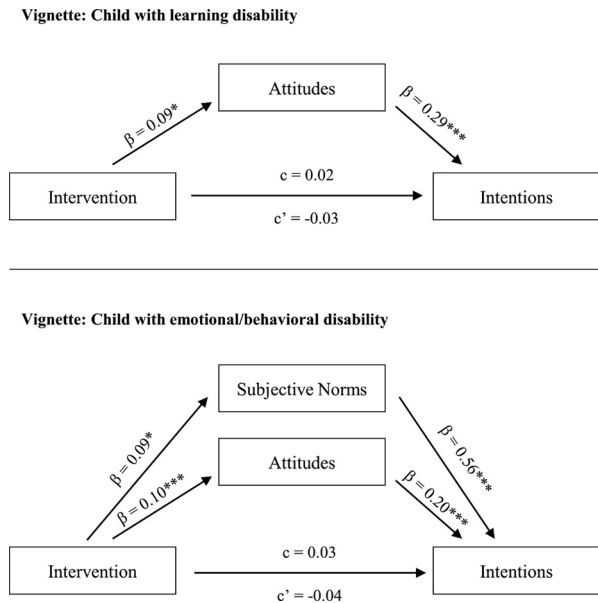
**Vignette: Child with learning disability**

Attitudes

$\beta = 0.09^*$

$\beta = 0.29^{***}$

Intervention

c = 0.02

c' = -0.03

Intentions

**Vignette: Child with emotional/behavioral disability**

Subjective Norms

Attitudes

$\beta = 0.09^*$

$\beta = 0.10^{***}$

$\beta = 0.56^{***}$

$\beta = 0.20^{***}$

Intervention

c = 0.03

c' = -0.04

Intentions